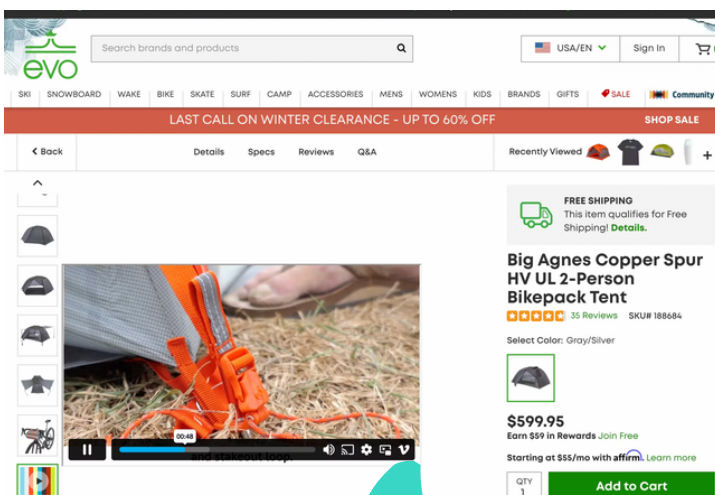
evo

Search brands and products

USA/EN

Sign In

SKI SNOWBOARD WAKE BIKE SKATE SURF CAMP ACCESSORIES MENS WOMENS KIDS BRANDS GIFTS SALE Community

LAST CALL ON WINTER CLEARANCE - UP TO 60% OFF

SHOP SALE

Back

Details Specs Reviews Q&A

Recently Viewed

+

FREE SHIPPING
This item qualifies for Free Shipping! Details.

Big Agnes Copper Spur HV UL 2-Person Bikepack Tent

35 Reviews SKU# 188684

Select Color: Gray/Silver

$599.95
Earn $59 in Rewards Join Free

Starting at $55/mo with affirm. Learn more

QTY
1

Add to Cart

00:48

End stakeout loop.